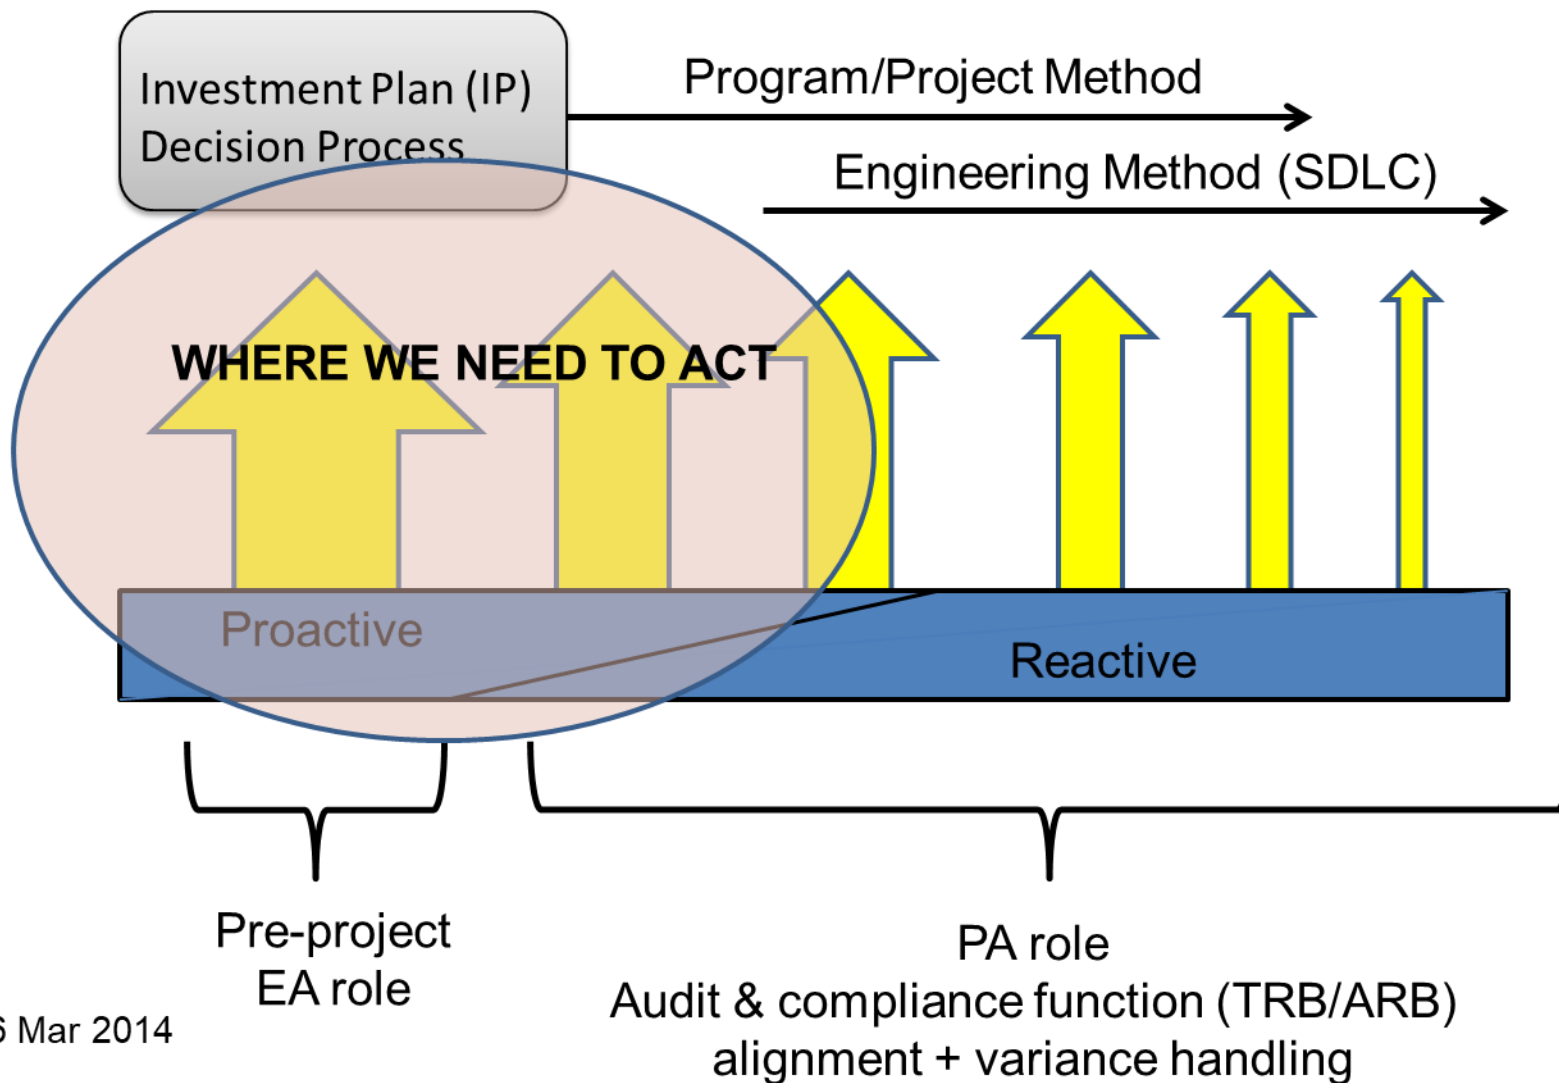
Investment Plan (IP) Decision Process

Program/Project Method

Engineering Method (SDLC)

WHERE WE NEED TO ACT

Proactive

Reactive

Pre-project EA role

PA role
Audit & compliance function (TRB/ARB)
alignment + variance handling

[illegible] Mar 2014